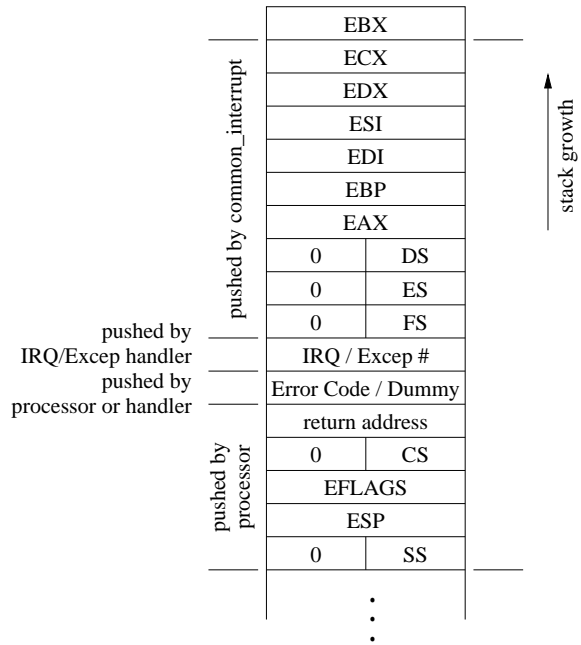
| EBX | |
|---|---|
| ECX | |
| EDX | |
| ESI | |
| EDI | |
| EBP | |
| EAX | |
| 0 | DS |
| 0 | ES |
| 0 | FS |
| IRQ / Excep # | |
| Error Code / Dummy | |
| return address | |
| 0 | CS |
| EFLAGS | |
| ESP | |
| 0 | SS |

pushed by common_interrupt

pushed by IRQ/Excep handler

pushed by processor or handler

pushed by processor

stack growth